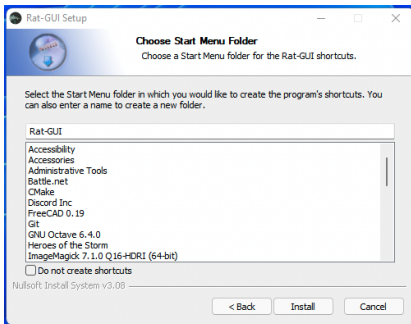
Rat-GUI Setup

Choose Start Menu Folder
Choose a Start Menu folder for the Rat-GUI shortcuts.

Select the Start Menu folder in which you would like to create the program's shortcuts. You can also enter a name to create a new folder.

Rat-GUI

Accessibility
Accessories
Administrative Tools
Battle.net
CMake
Discord Inc
FreeCAD 0.19
Git
GNU Octave 6.4.0
Heroes of the Storm
ImageMagick 7.1.0 Q16-HDRI (64-bit)

Do not create shortcuts

Nullsoft Install System v3.08

< Back
Install
Cancel